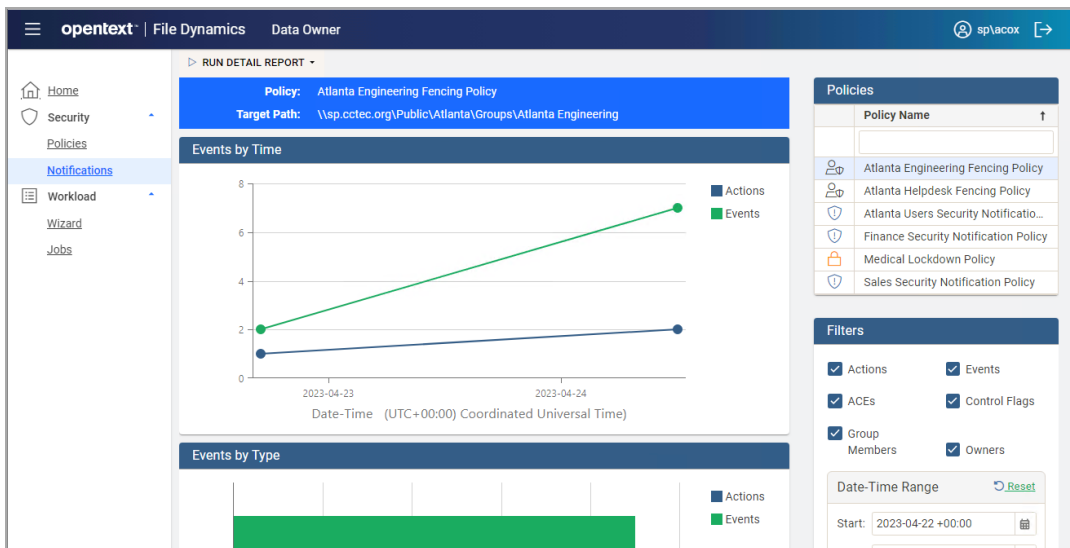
opentext™ | File Dynamics Data Owner

sp\acox

Home
Security
Policies
Notifications
Workload
Wizard
Jobs

▷ RUN DETAIL REPORT ▾

Policy: Atlanta Engineering Fencing Policy
Target Path: \\sp.cctec.org\Public\Atlanta\Groups\Atlanta Engineering

Events by Time

8
6
4
2
0
2023-04-23
2023-04-24
Date-Time (UTC+00:00) Coordinated Universal Time

Actions
Events

Events by Type

Actions
Events

Policies

| | Policy Name ↑ |
|---|---|
| | |
| | Atlanta Engineering Fencing Policy |
| | Atlanta Helpdesk Fencing Policy |
| | Atlanta Users Security Notificatio... |
| | Finance Security Notification Policy |
| | Medical Lockdown Policy |
| | Sales Security Notification Policy |

Filters

Actions
Events
ACEs
Control Flags
Group Members
Owners

Date-Time Range
Reset
Start: 2023-04-22 +00:00